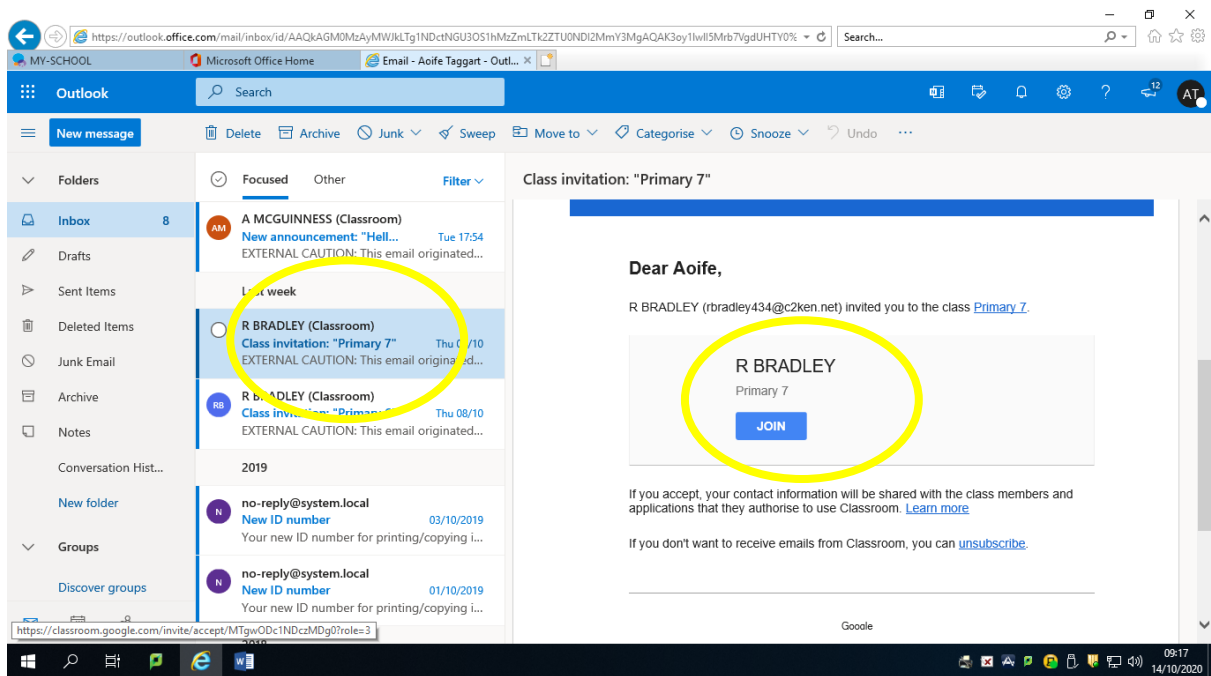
https://outlook.office.com/mail/inbox/id/AAQkAGM0MzAyMWJkLTg1NDctNGU3OS1hMzZmLTk2ZTU0NDI2MmY3MgAQAK3oy1lwlI5Mrb7VgdUHTY0%
Search...

MY-SCHOOL
Microsoft Office Home
Email - Aoife Taggart - Outl...

Outlook
Search
AT

New message
Delete
Archive
Junk
Sweep
Move to
Categorise
Snooze
Undo

Folders
Inbox 8
Drafts
Sent Items
Deleted Items
Junk Email
Archive
Notes
Conversation Hist...
New folder
Groups
Discover groups

Focused
Other
Filter

AM
A MCGUINNESS (Classroom)
New announcement: "Hell...
Tue 17:54
EXTERNAL CAUTION: This email originated...

L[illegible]st week

R BRADLEY (Classroom)
Class invitation: "Primary 7"
Thu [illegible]/10
EXTERNAL CAUTION: This email origina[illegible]ed...

RB
R B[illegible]ADLEY (Classroom)
Class inv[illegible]: "Prima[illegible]
Thu 08/10
EXTERNAL CAUTION: This email originated...

2019

N
no-reply@system.local
New ID number
03/10/2019
Your new ID number for printing/copying i...

N
no-reply@system.local
New ID number
01/10/2019
Your new ID number for printing/copying i...

Class invitation: "Primary 7"

Dear Aoife,

R BRADLEY (rbradley434@c2ken.net) invited you to the class Primary 7.

R BRADLEY
Primary 7
JOIN

If you accept, your contact information will be shared with the class members and applications that they authorise to use Classroom. Learn more

If you don't want to receive emails from Classroom, you can unsubscribe.

Google

https://classroom.google.com/invite/accept/MTgwODc1NDczMDg0?role=3

09:17
14/10/2020